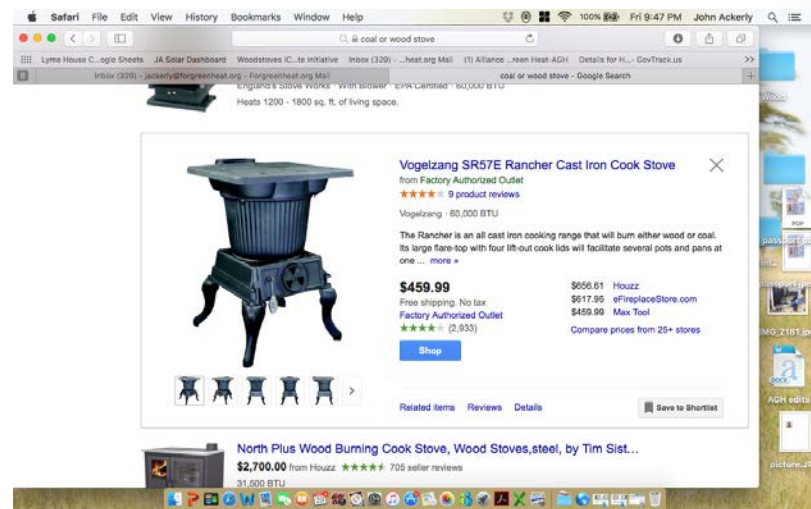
Safari File Edit View History Bookmarks Window Help

100% Fri 9:47 PM John Ackerly

coal or wood stove

Lyme House C...ogle Sheets JA Solar Dashboard Woodstoves IC...te initiative Inbox (329) - ...heat.org Mail (1) Alliance ...reen Heat-AGH Details for H... - GovTrack.us

Inbox (329) - jackerly@forgreenheat.org - Forgreenheat.org Mail

coal or wood stove - Google Search

England's Stove Works · With Blower · EPA Certified · 60,000 BTU

Heats 1200 - 1800 sq. ft. of living space.

Vogelzang SR57E Rancher Cast Iron Cook Stove

from Factory Authorized Outlet

★★★★ 9 product reviews

Vogelzang · 60,000 BTU

The Rancher is an all cast iron cooking range that will burn either wood or coal. Its large flare-top with four lift-out cook lids will facilitate several pots and pans at one ... more »

$459.99

Free shipping. No tax

Factory Authorized Outlet

★★★★ (2,933)

Shop

$656.61 Houzz

$617.95 eFireplaceStore.com

$459.99 Max Tool

Compare prices from 25+ stores

Related items Reviews Details

Save to Shortlist

North Plus Wood Burning Cook Stove, Wood Stoves,steel, by Tim Sist...

$2,700.00 from Houzz ★★★★★ 705 seller reviews

31,500 BTU

passport

IMG_2181.jp

AGH edits

picture